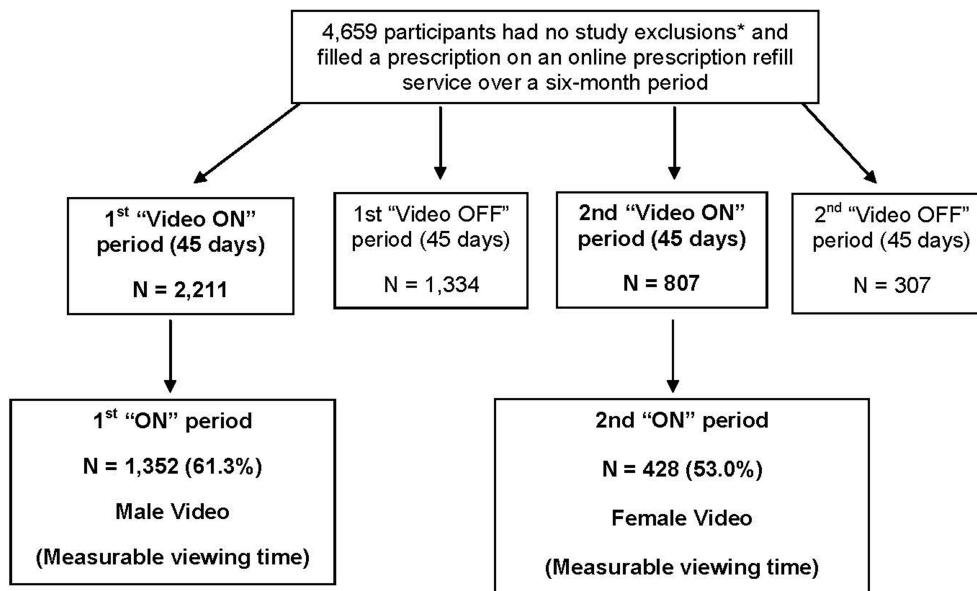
4,659 participants had no study exclusions* and filled a prescription on an online prescription refill service over a six-month period

1$^{st}$ "Video ON" period (45 days)

N = 2,211

1st "Video OFF" period (45 days)

N = 1,334

2nd "Video ON" period (45 days)

N = 807

2$^{nd}$ "Video OFF" period (45 days)

N = 307

1$^{st}$ "ON" period

N = 1,352 (61.3%)

Male Video

(Measurable viewing time)

2nd "ON" period

N = 428 (53.0%)

Female Video

(Measurable viewing time)